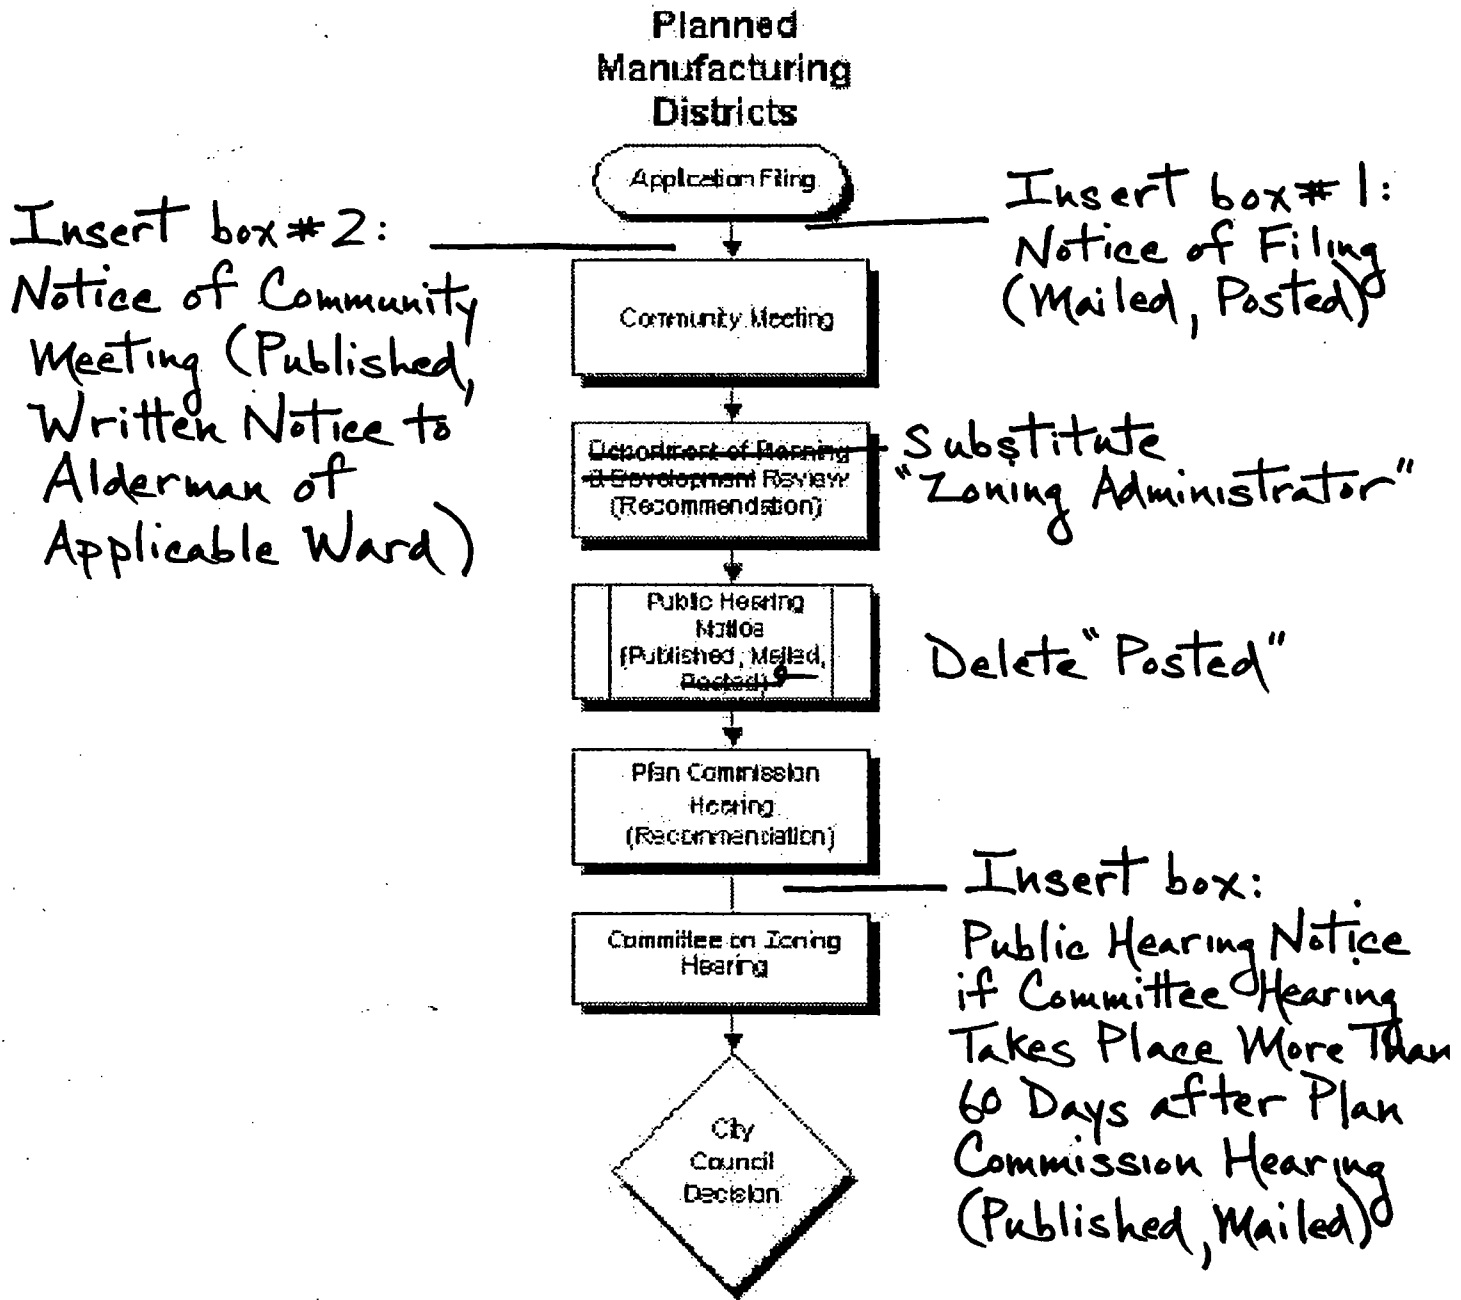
Planned Manufacturing Districts

Application Filing

Insert box #2: Notice of Community Meeting (Published, Written Notice to Alderman of Applicable Ward)

Insert box #1: Notice of Filing (Mailed, Posted)

Community Meeting

Department of Planning & Development Review (Recommendation)

Substitute "Zoning Administrator"

Public Hearing Notice (Published, Mailed, Posted)

Delete "Posted"

Plan Commission Hearing (Recommendation)

Insert box: Public Hearing Notice if Committee Hearing Takes Place More Than 60 Days after Plan Commission Hearing (Published, Mailed)

Committee on Zoning Hearing

City Council Decision